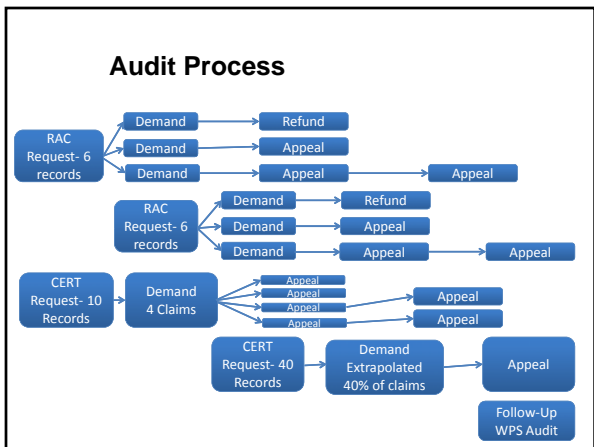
Audit Process

RAC Request- 6 records

Demand

Refund

Demand

Appeal

Demand

Appeal

Appeal

RAC Request- 6 records

Demand

Refund

Demand

Appeal

Demand

Appeal

Appeal

CERT Request- 10 Records

Demand 4 Claims

Appeal

Appeal

Appeal

Appeal

Appeal

Appeal

CERT Request- 40 Records

Demand Extrapolated 40% of claims

Appeal

Follow-Up WPS Audit